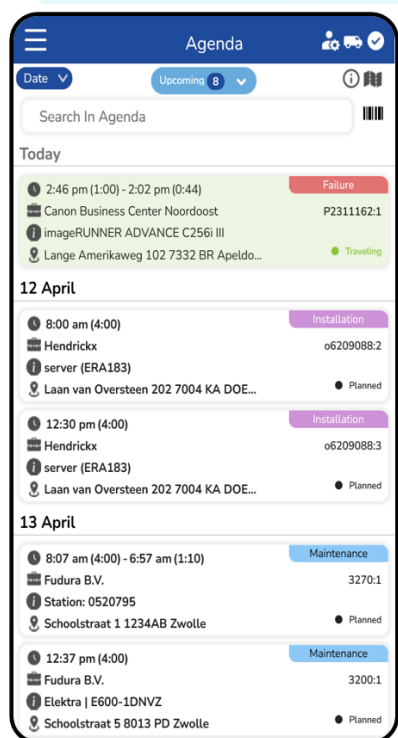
Agenda

Date

Upcoming 8

Search In Agenda

Today

2:46 pm (1:00) - 2:02 pm (0:44)
Failure
Canon Business Center Noordoost
P2311162:1
imageRUNNER ADVANCE C256i III
Lange Amerikaweg 102 7332 BR Apeldo...
Traveling

12 April

8:00 am (4:00)
Installation
Hendrickx
o6209088:2
server (ERA183)
Laan van Oversteen 202 7004 KA DOE...
Planned

12:30 pm (4:00)
Installation
Hendrickx
o6209088:3
server (ERA183)
Laan van Oversteen 202 7004 KA DOE...
Planned

13 April

8:07 am (4:00) - 6:57 am (1:10)
Maintenance
Fudura B.V.
3270:1
Station: 0520795
Schoolstraat 1 1234AB Zwolle
Planned

12:37 pm (4:00)
Maintenance
Fudura B.V.
3200:1
Elektra | E600-1DNVZ
Schoolstraat 5 8013 PD Zwolle
Planned